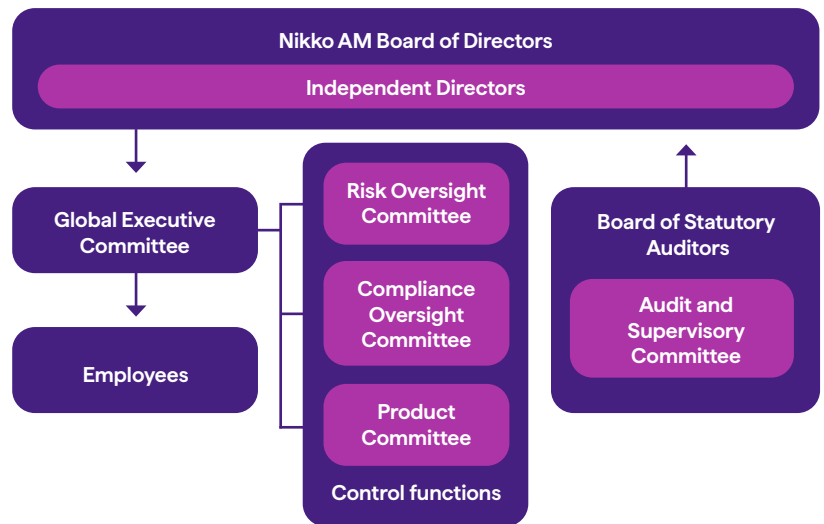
Nikko AM Board of Directors

Independent Directors

Global Executive Committee

Employees

Risk Oversight Committee

Compliance Oversight Committee

Product Committee

Control functions

Board of Statutory Auditors

Audit and Supervisory Committee